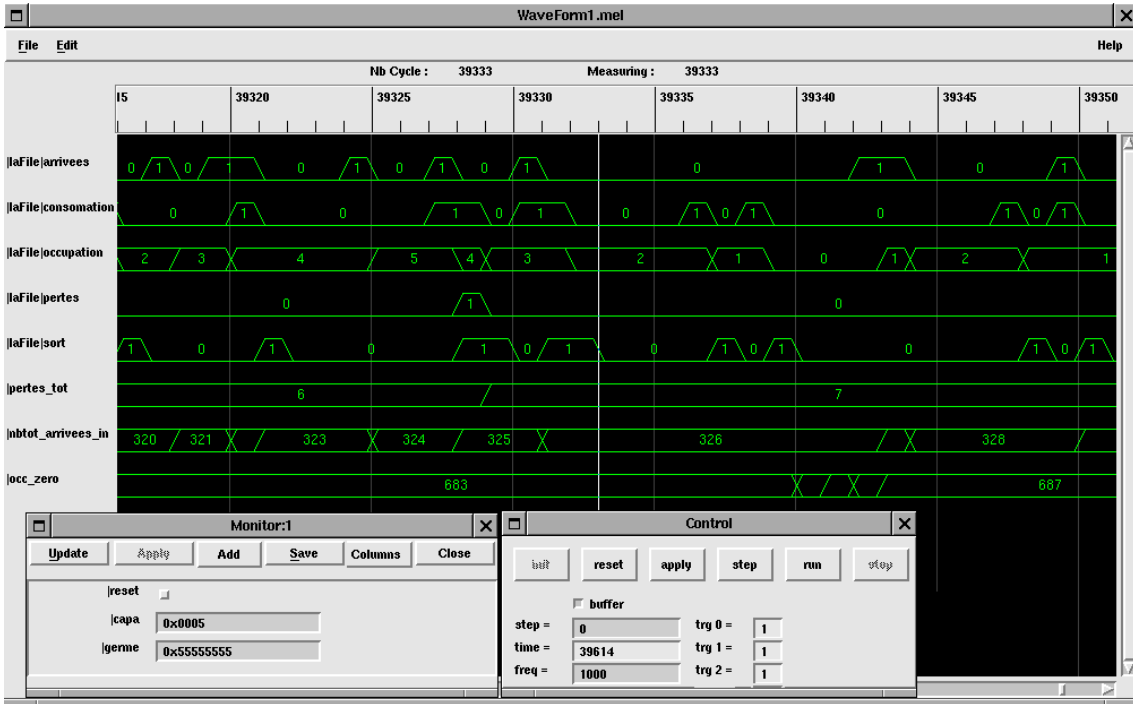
WaveForm1.mel

File Edit

Help

Nb Cycle : 39333 Measuring : 39333

15 39320 39325 39330 39335 39340 39345 39350

|laFile|arrivees 0 1 0 1 0 1 0 1 0 1 0 1 0 1

|laFile|consomation 0 1 0 1 0 1 0 1 0 1 0 1 0 1

|laFile|occupation 2 3 4 5 4 3 2 1 0 1 2 1

|laFile|pertes 0 1 0

|laFile|sort 1 0 1 0 1 0 1 0 1 0 1 0 1

|pertes_tot 6 7

|nbtot_arrivees_in 320 321 323 324 325 326 328

|occ_zero 683 687

Monitor:1

Update Apply Add Save Columns Close

|reset

|capa 0x0005

|germe 0x55555555

Control

init reset apply step run stop

buffer

step = 0

time = 39614

freq = 1000

trg 0 = 1

trg 1 = 1

trg 2 = 1